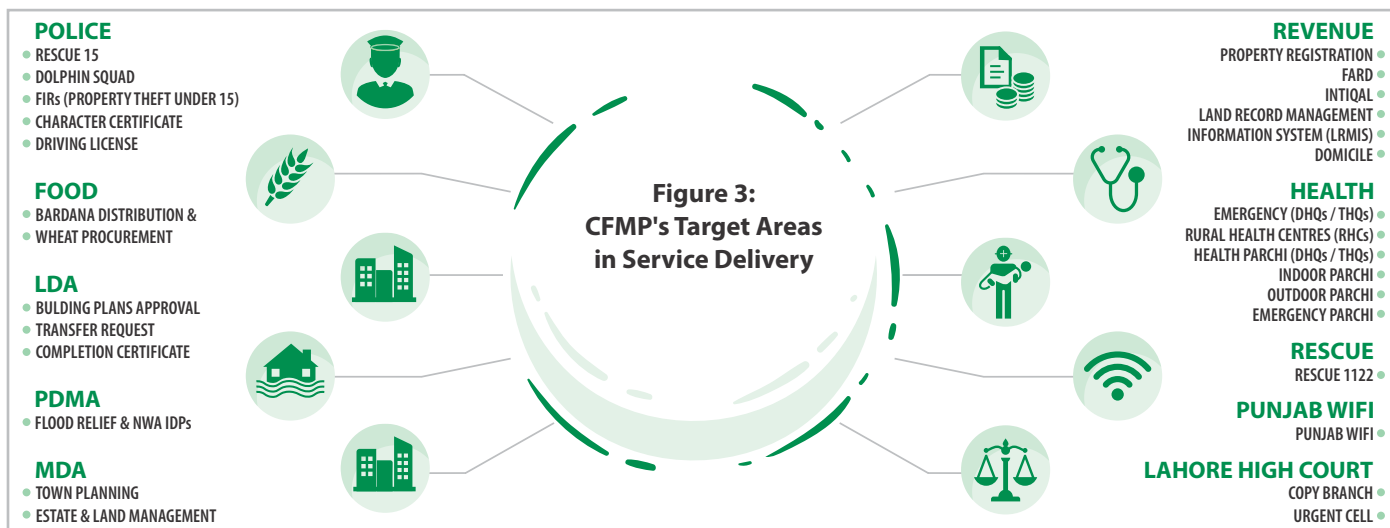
POLICE
- RESCUE 15
- DOLPHIN SQUAD
- FIRs (PROPERTY THEFT UNDER 15)
- CHARACTER CERTIFICATE
- DRIVING LICENSE

FOOD
- BARDANA DISTRIBUTION &
- WHEAT PROCUREMENT

LDA
- BULDING PLANS APPROVAL
- TRANSFER REQUEST
- COMPLETION CERTIFICATE

PDMA
- FLOOD RELIEF & NWA IDPs

MDA
- TOWN PLANNING
- ESTATE & LAND MANAGEMENT

Figure 3:
CFMP's Target Areas
in Service Delivery

REVENUE
PROPERTY REGISTRATION
FARD
INTIQAL
LAND RECORD MANAGEMENT
INFORMATION SYSTEM (LRMIS)
DOMICILE

HEALTH
EMERGENCY (DHQs / THQs)
RURAL HEALTH CENTRES (RHCs)
HEALTH PARCHI (DHQs / THQs)
INDOOR PARCHI
OUTDOOR PARCHI
EMERGENCY PARCHI

RESCUE
RESCUE 1122

PUNJAB WIFI
PUNJAB WIFI

LAHORE HIGH COURT
COPY BRANCH
URGENT CELL